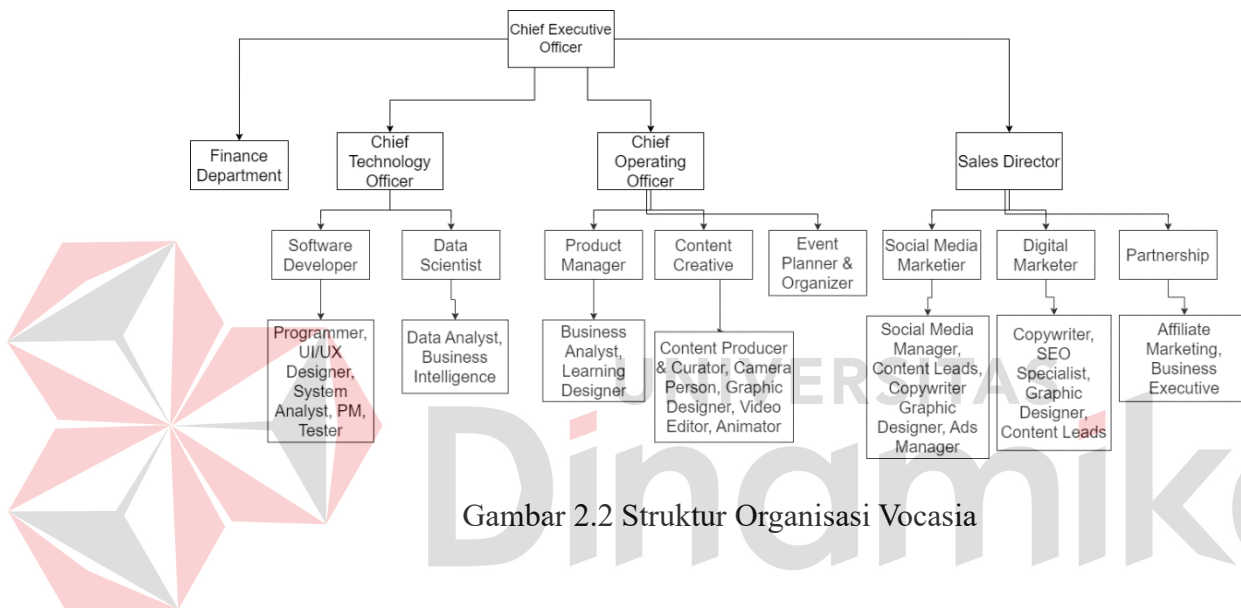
Chief Executive Officer

Finance Department

Chief Technology Officer

Chief Operating Officer

Sales Director

Software Developer

Data Scientist

Product Manager

Content Creative

Event Planner & Organizer

Social Media Marketier

Digital Marketer

Partnership

Programmer, UI/UX Designer, System Analyst, PM, Tester

Data Analyst, Business Intelligence

Business Analyst, Learning Designer

Content Producer & Curator, Camera Person, Graphic Designer, Video Editor, Animator

Social Media Manager, Content Leads, Copywriter Graphic Designer, Ads Manager

Copywriter, SEO Specialist, Graphic Designer, Content Leads

Affiliate Marketing, Business Executive

UNIVERSITAS

Dinamika

Gambar 2.2 Struktur Organisasi Vocasia